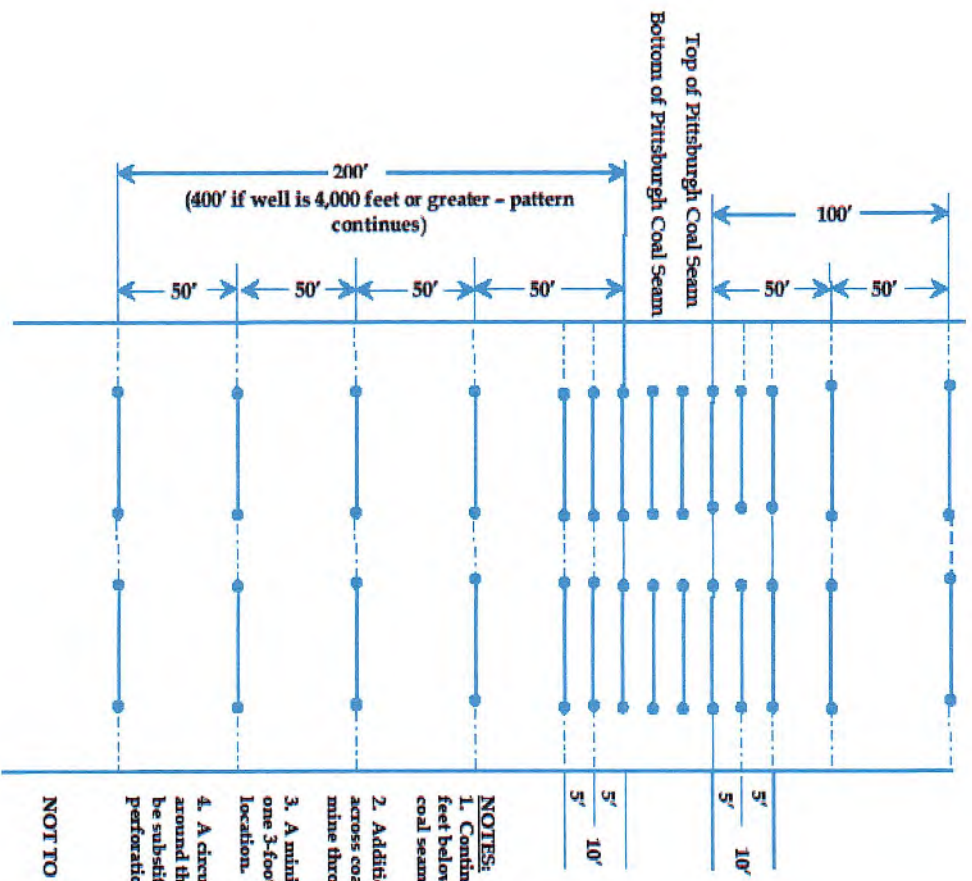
Top of Pittsburgh Coal Seam
Bottom of Pittsburgh Coal Seam

200'
(400' if well is 4,000 feet or greater – pattern continues)

100'

50'
50'
50'
50'
50'
50'

5'
5'
10'
5'
5'
10'

NOTES:
1. Contin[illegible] feet belo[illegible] coal seam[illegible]

2. Additi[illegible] across coa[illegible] mine thro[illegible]

3. A mini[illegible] one 3-foo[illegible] location.

4. A circu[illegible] around th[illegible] be substi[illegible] perforatio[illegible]

NOT TO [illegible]